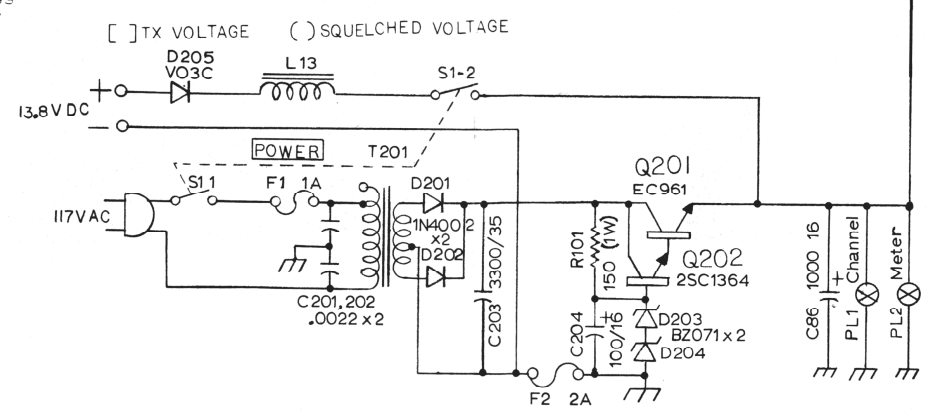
[ ] TX VOLTAGE ( ) SQUELCHED VOLTAGE

D205
VO3C

L13

S1-2

13.8VDC

+

−

POWER

T201

Q201
EC961

S1 1

F1 1A

D201

117VAC

1N400 2
x2

D202

3300/35

C203

R101

150 (1W)

Q202
2SC1364

C201,202
.0022 x 2

C204

100/16

D203
BZ071 x 2
D204

F2 2A

C86

1000 16

PL1

Channel

PL2

Meter